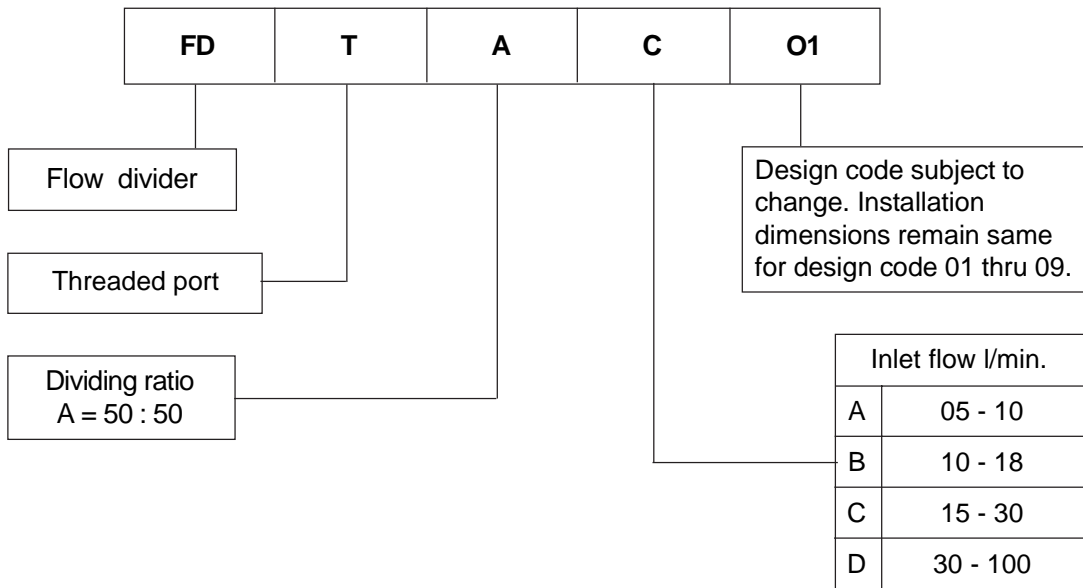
| FD | T | A | C | O1 |
|---|---|---|---|---|

Flow divider

Design code subject to change. Installation dimensions remain same for design code 01 thru 09.

Threaded port

Dividing ratio A = 50 : 50

| Inlet flow l/min. | |
|---|---|
| A | 05 - 10 |
| B | 10 - 18 |
| C | 15 - 30 |
| D | 30 - 100 |